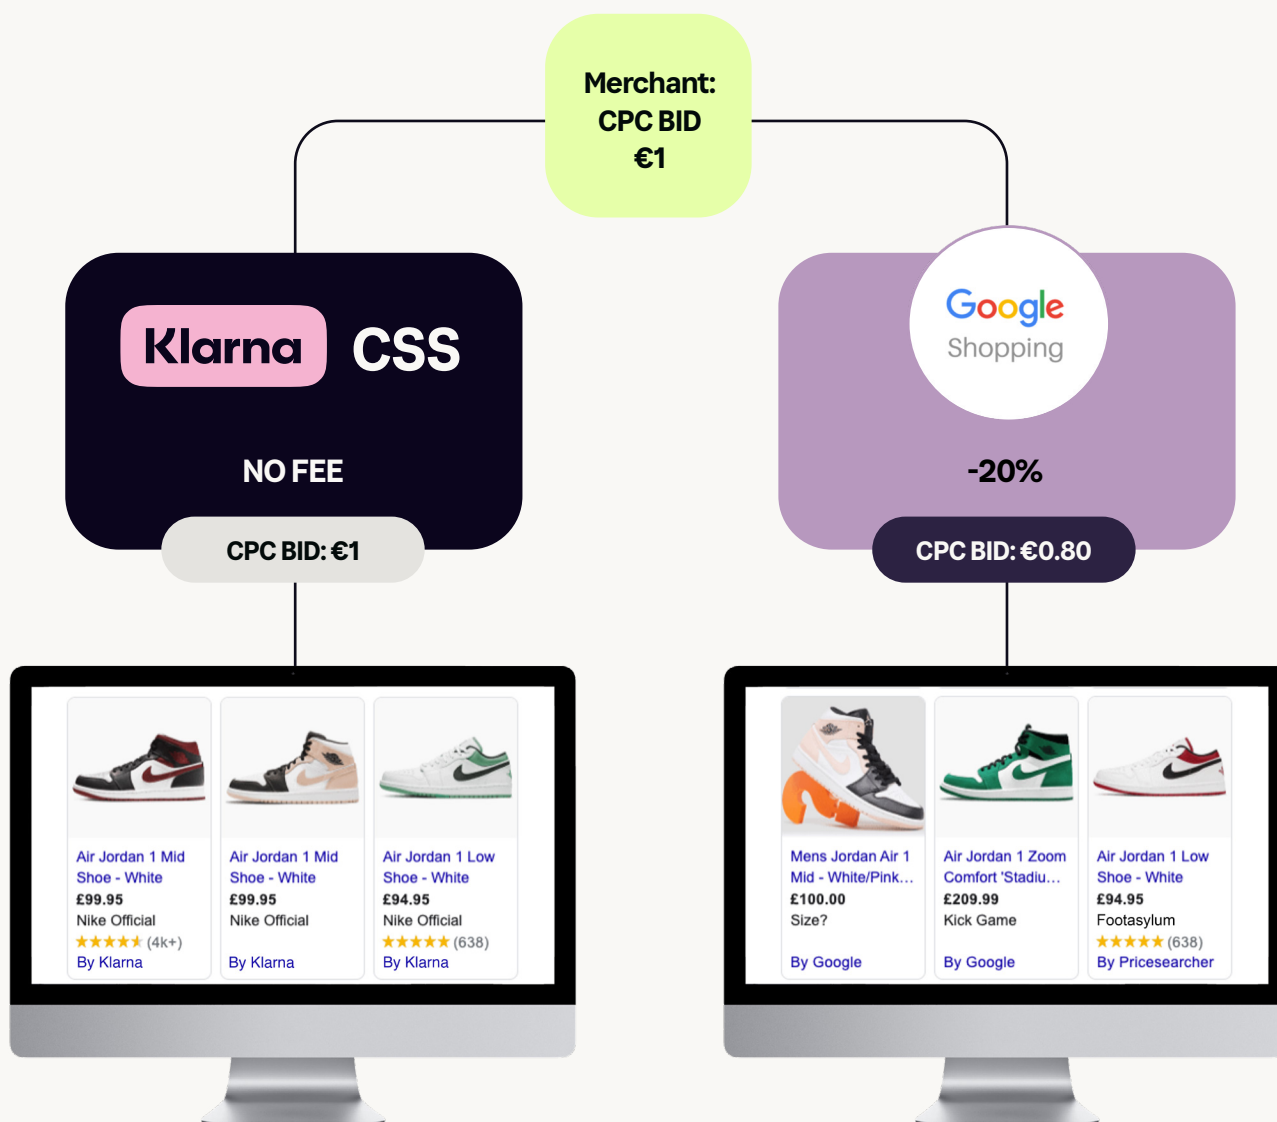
Merchant:
CPC BID
€1

Klarna CSS

NO FEE

CPC BID: €1

Google
Shopping

-20%

CPC BID: €0.80

Air Jordan 1 Mid Shoe - White
£99.95
Nike Official
★★★★★ (4k+)
By Klarna

Air Jordan 1 Mid Shoe - White
£99.95
Nike Official
By Klarna

Air Jordan 1 Low Shoe - White
£94.95
Nike Official
★★★★★ (638)
By Klarna

Mens Jordan Air 1 Mid - White/Pink...
£100.00
Size?
By Google

Air Jordan 1 Zoom Comfort 'Stadiu...
£209.99
Kick Game
By Google

Air Jordan 1 Low Shoe - White
£94.95
Footasylum
★★★★★ (638)
By Pricesearcher